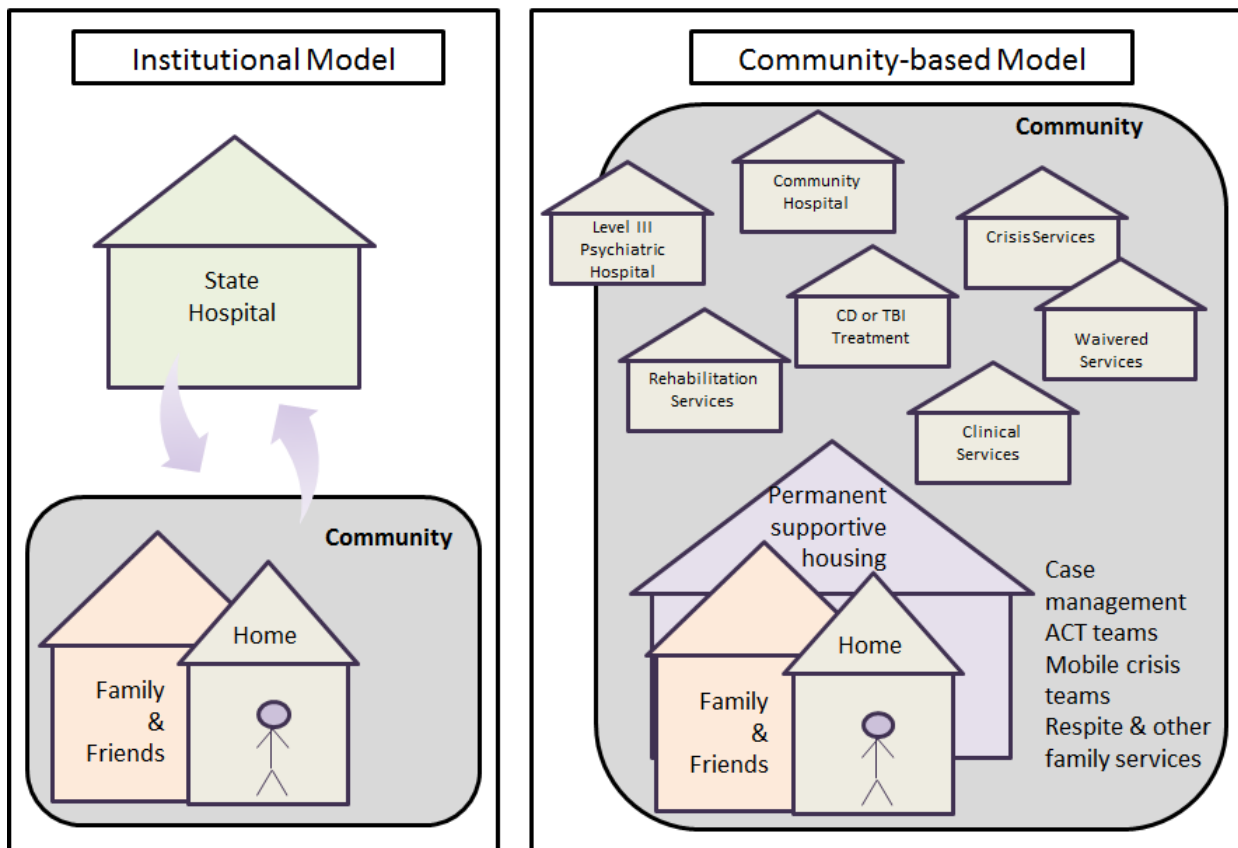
Institutional Model

State Hospital

Community

Family & Friends

Home

Community-based Model

Community

Community Hospital

Level III Psychiatric Hospital

Crisis Services

CD or TBI Treatment

Waivered Services

Rehabilitation Services

Clinical Services

Permanent supportive housing

Case management
ACT teams
Mobile crisis teams
Respite & other family services

Family & Friends

Home